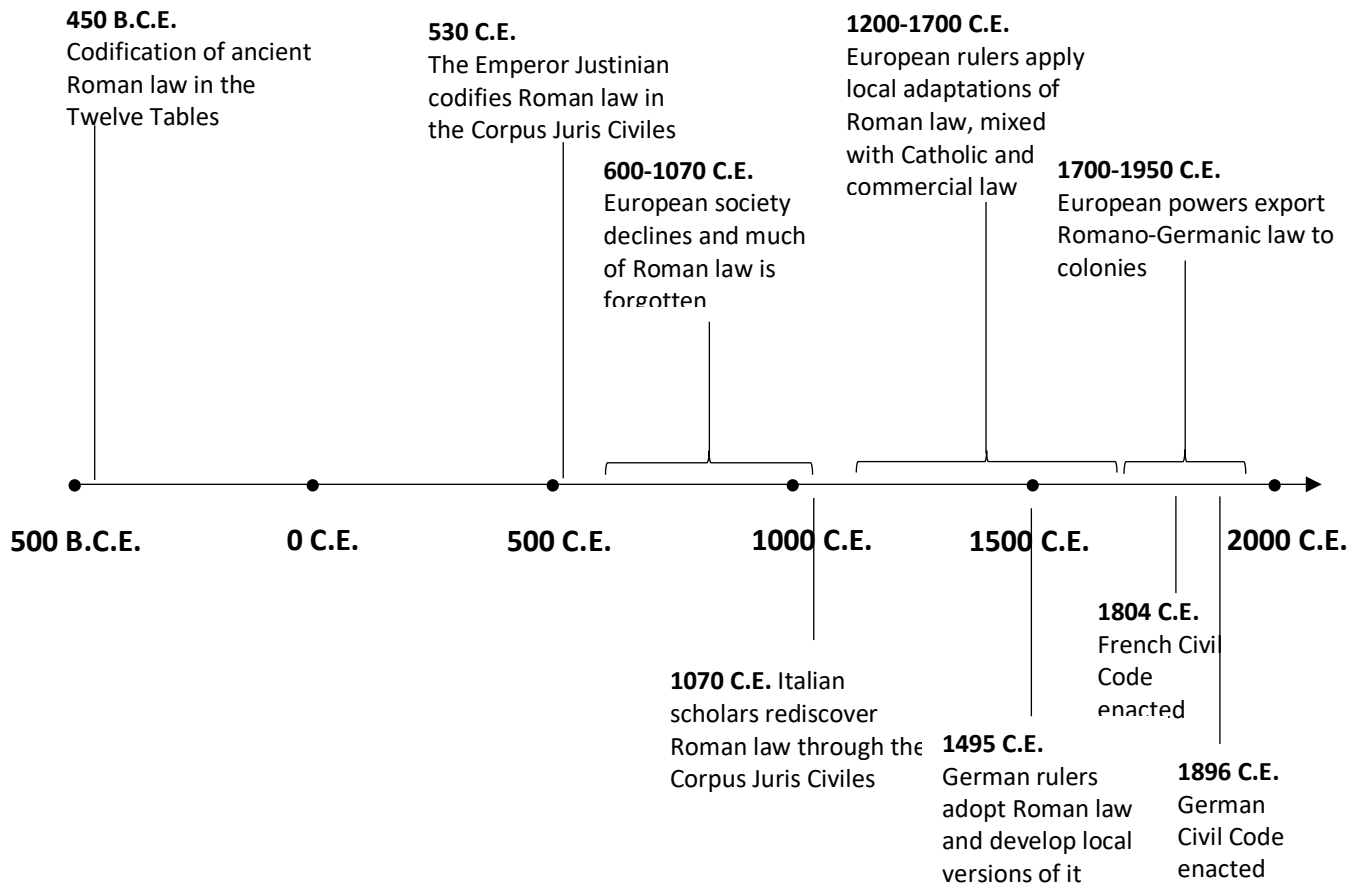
**450 B.C.E.**
Codification of ancient Roman law in the Twelve Tables

**530 C.E.**
The Emperor Justinian codifies Roman law in the Corpus Juris Civiles

**600-1070 C.E.**
European society declines and much of Roman law is forgotten

**1200-1700 C.E.**
European rulers apply local adaptations of Roman law, mixed with Catholic and commercial law

**1700-1950 C.E.**
European powers export Romano-Germanic law to colonies

500 B.C.E.

0 C.E.

500 C.E.

1000 C.E.

1500 C.E.

2000 C.E.

**1070 C.E.** Italian scholars rediscover Roman law through the Corpus Juris Civiles

**1495 C.E.**
German rulers adopt Roman law and develop local versions of it

**1804 C.E.**
French Civil Code enacted

**1896 C.E.**
German Civil Code enacted